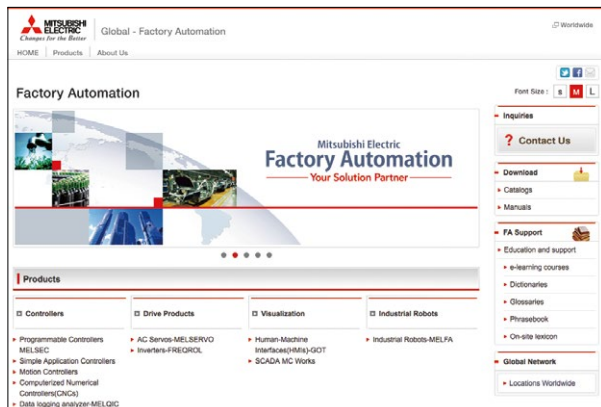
MITSUBISHI ELECTRIC
Changes for the Better

Global - Factory Automation

Worldwide

HOME | Products | About Us

Factory Automation

Font Size : S M L

Mitsubishi Electric
Factory Automation
Your Solution Partner

Inquiries

? Contact Us

Download

Catalogs

Manuals

FA Support

Education and support

e-learning courses

Dictionaries

Glossaries

Phrasebook

On-site lexicon

Global Network

Locations Worldwide

Products

Controllers

Programmable Controllers MELSEC

Simple Application Controllers

Motion Controllers

Computerized Numerical Controllers(CNCs)

Data logging analyzer-MELQIC

Drive Products

AC Servos-MELSERVO

Inverters-FREQROL

Visualization

Human-Machine Interfaces(HMIs)-GOT

SCADA MC Works

Industrial Robots

Industrial Robots-MELFA